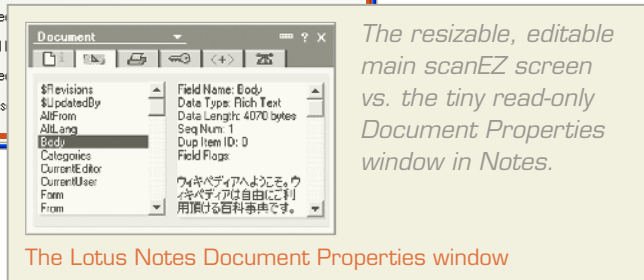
Document
$Revisions
$UpdatedBy
AltFrom
AltLang
Body
Categories
CurrentEditor
CurrentUser
Form
From

Field Name: Body
Data Type: Rich Text
Data Length: 4070 bytes
Seq Num: 1
Dup Item ID: 0
Field Flags:

ウィキペディアへようこそ。ウィキペディアは自由にご利用頂ける百科事典です。

The resizable, editable main scanEZ screen vs. the tiny read-only Document Properties window in Notes.

The Lotus Notes Document Properties window